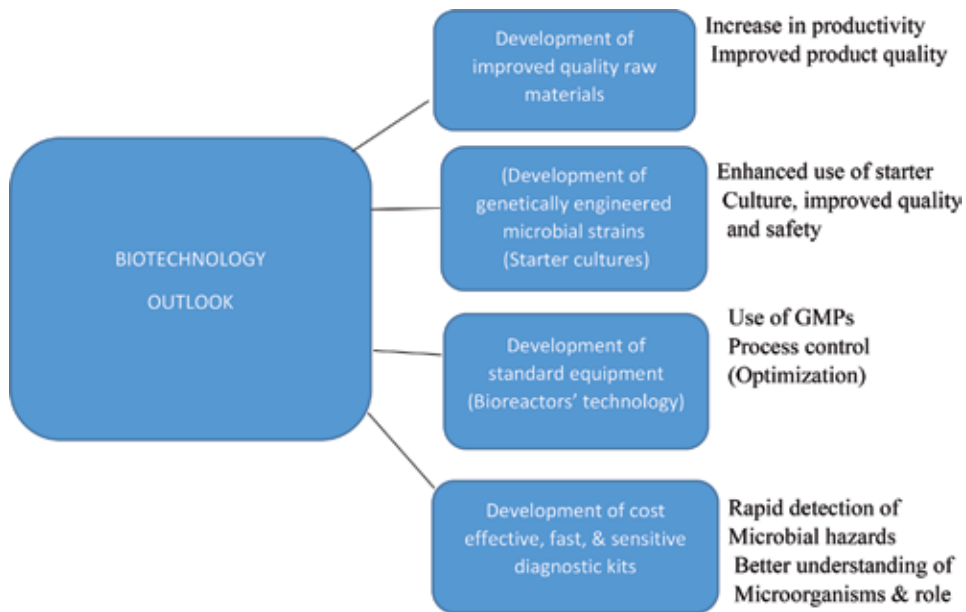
BIOTECHNOLOGY OUTLOOK

Development of improved quality raw materials

Increase in productivity
Improved product quality

(Development of genetically engineered microbial strains (Starter cultures)

Enhanced use of starter Culture, improved quality and safety

Development of standard equipment (Bioreactors' technology)

Use of GMPs
Process control
(Optimization)

Development of cost effective, fast, & sensitive diagnostic kits

Rapid detection of Microbial hazards
Better understanding of Microorganisms & role